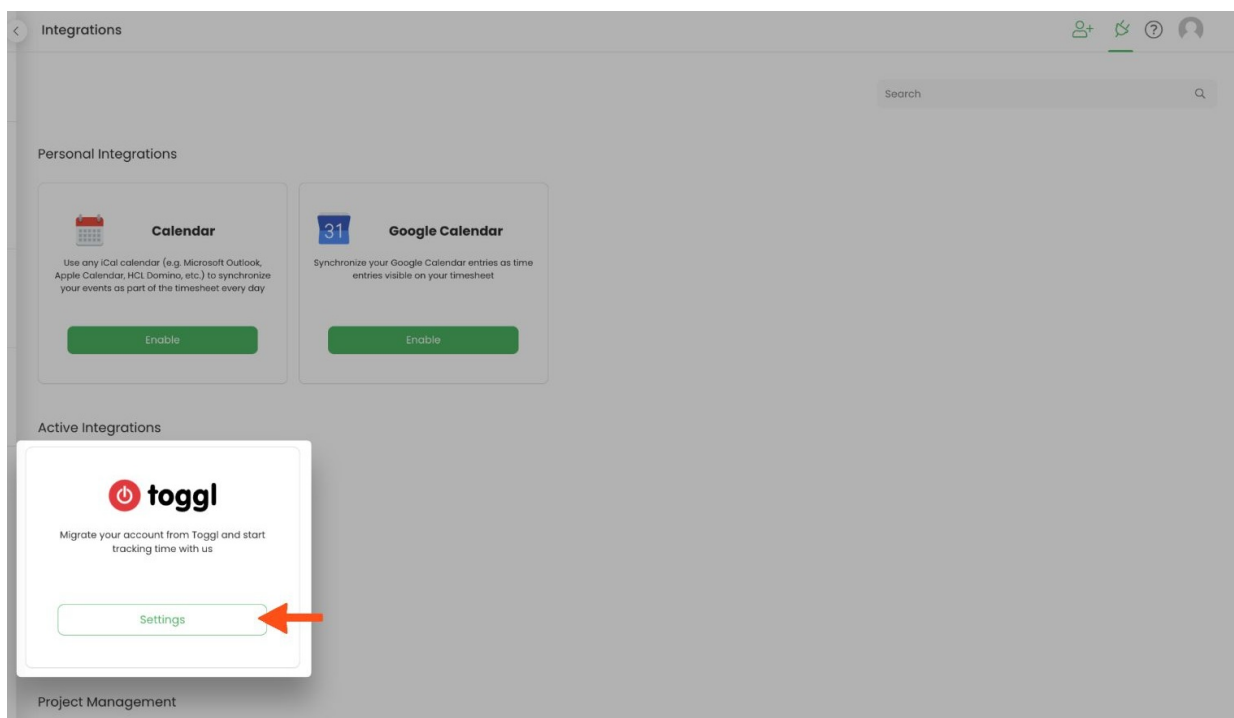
Integrations

Search

Personal Integrations

Calendar

Use any iCal calendar (e.g. Microsoft Outlook, Apple Calendar, HCL Domino, etc.) to synchronize your events as part of the timesheet every day

Enable

31

Google Calendar

Synchronize your Google Calendar entries as time entries visible on your timesheet

Enable

Active Integrations

toggl

Migrate your account from Toggl and start tracking time with us

Settings

Project Management